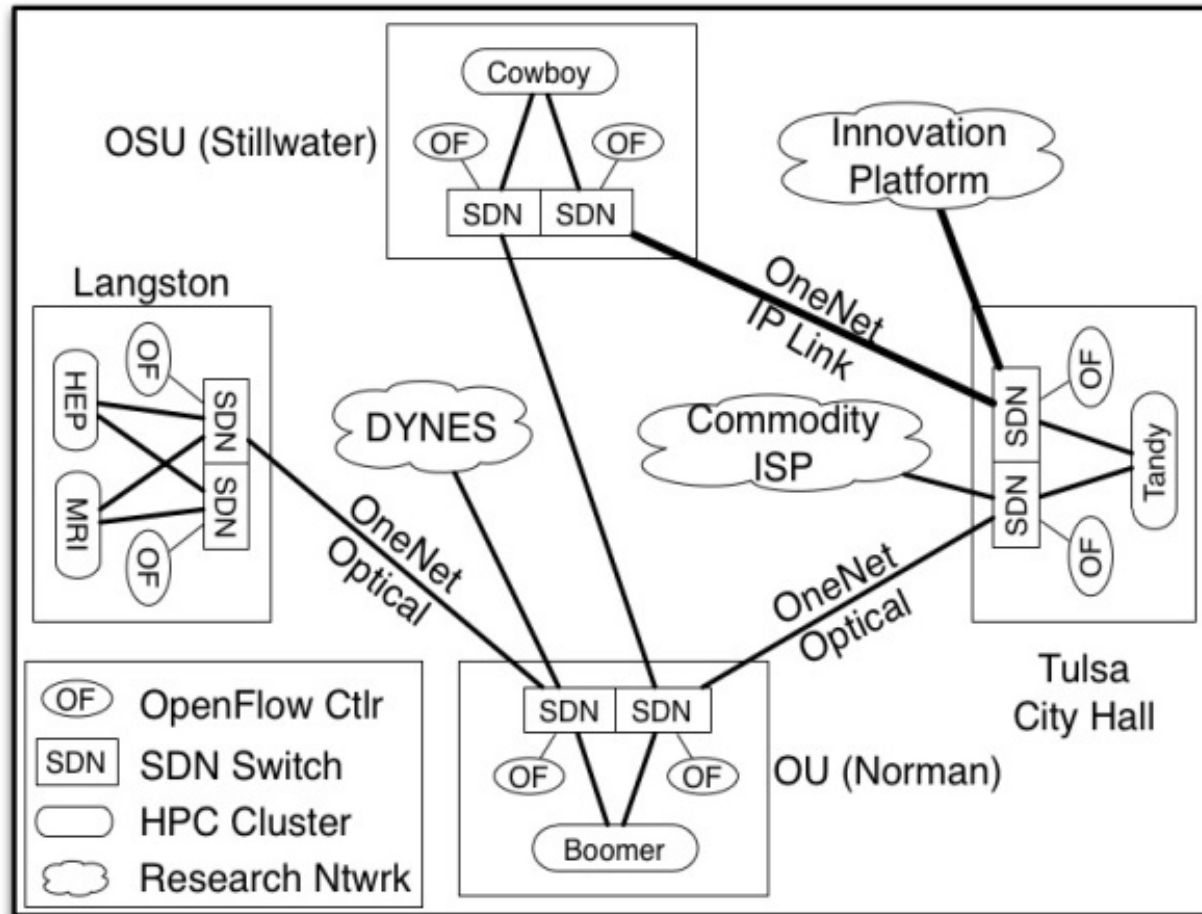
OSU (Stillwater)

Cowboy

OF

OF

SDN

SDN

Innovation Platform

Langston

OF

HEP

SDN

MRI

SDN

OF

DYNES

OneNet IP Link

Commodity ISP

SDN

OF

SDN

Tandy

OF

OneNet Optical

OneNet Optical

Tulsa City Hall

OF OpenFlow Ctlr

SDN SDN Switch

HPC Cluster

Research Ntwrk

SDN

SDN

OF

OF

OU (Norman)

Boomer